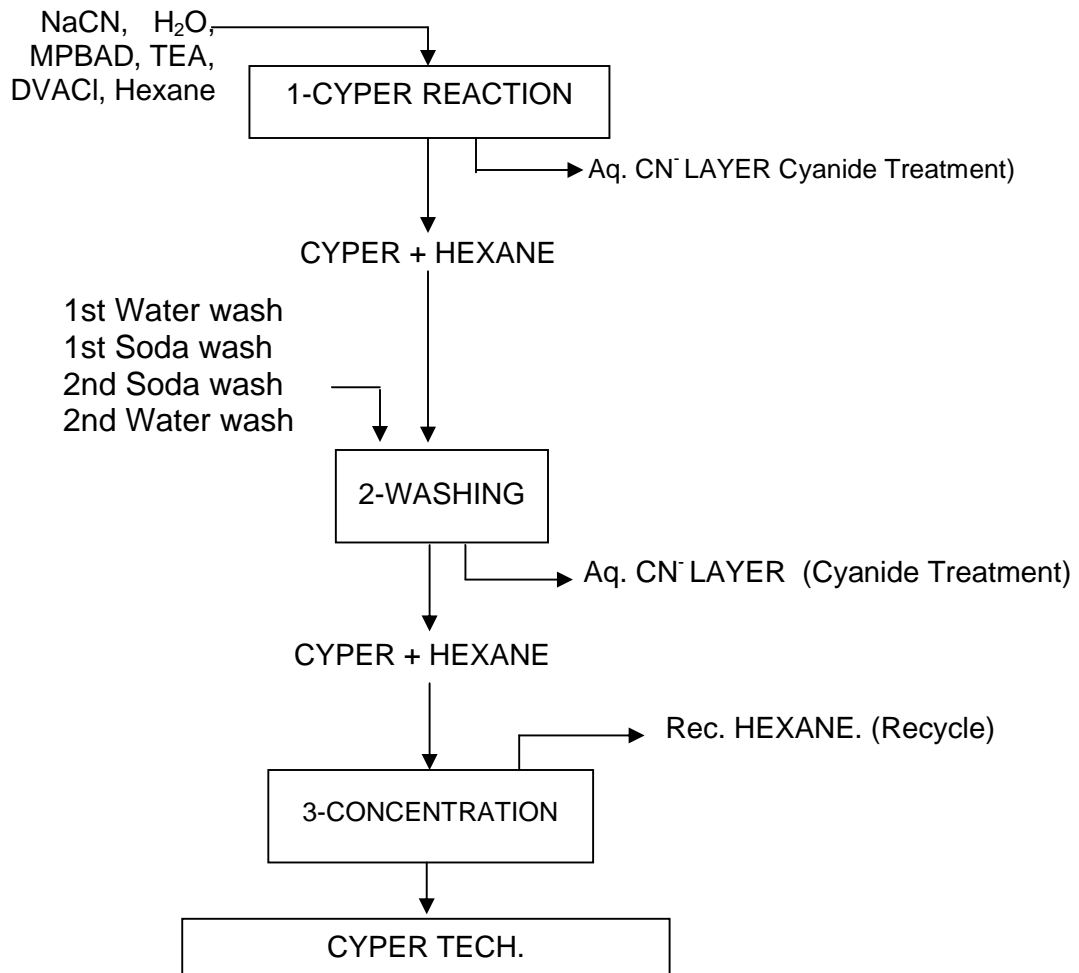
NaCN, $H_2O$, MPBAD, TEA, DVACl, Hexane

1-CYPER REACTION

Aq. $CN^-$ LAYER Cyanide Treatment)

CYPER + HEXANE

1st Water wash
1st Soda wash
2nd Soda wash
2nd Water wash

2-WASHING

Aq. $CN^-$ LAYER (Cyanide Treatment)

CYPER + HEXANE

Rec. HEXANE. (Recycle)

3-CONCENTRATION

CYPER TECH.